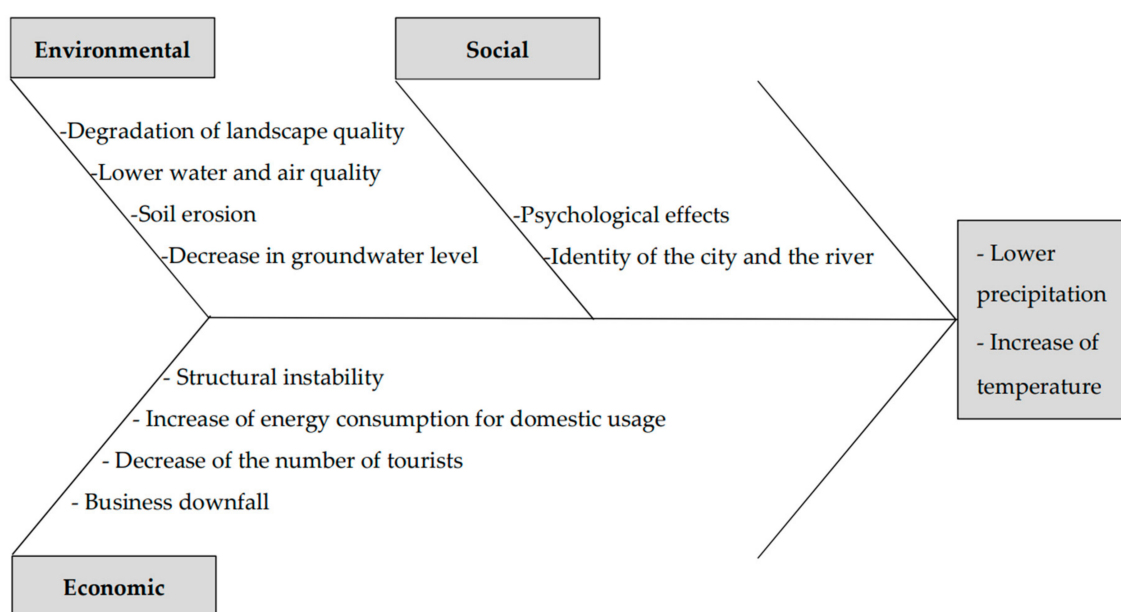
Environmental

-Degradation of landscape quality
-Lower water and air quality
-Soil erosion
-Decrease in groundwater level

Social

-Psychological effects
-Identity of the city and the river

- Lower precipitation
- Increase of temperature

- Structural instability
- Increase of energy consumption for domestic usage
- Decrease of the number of tourists
- Business downfall

Economic